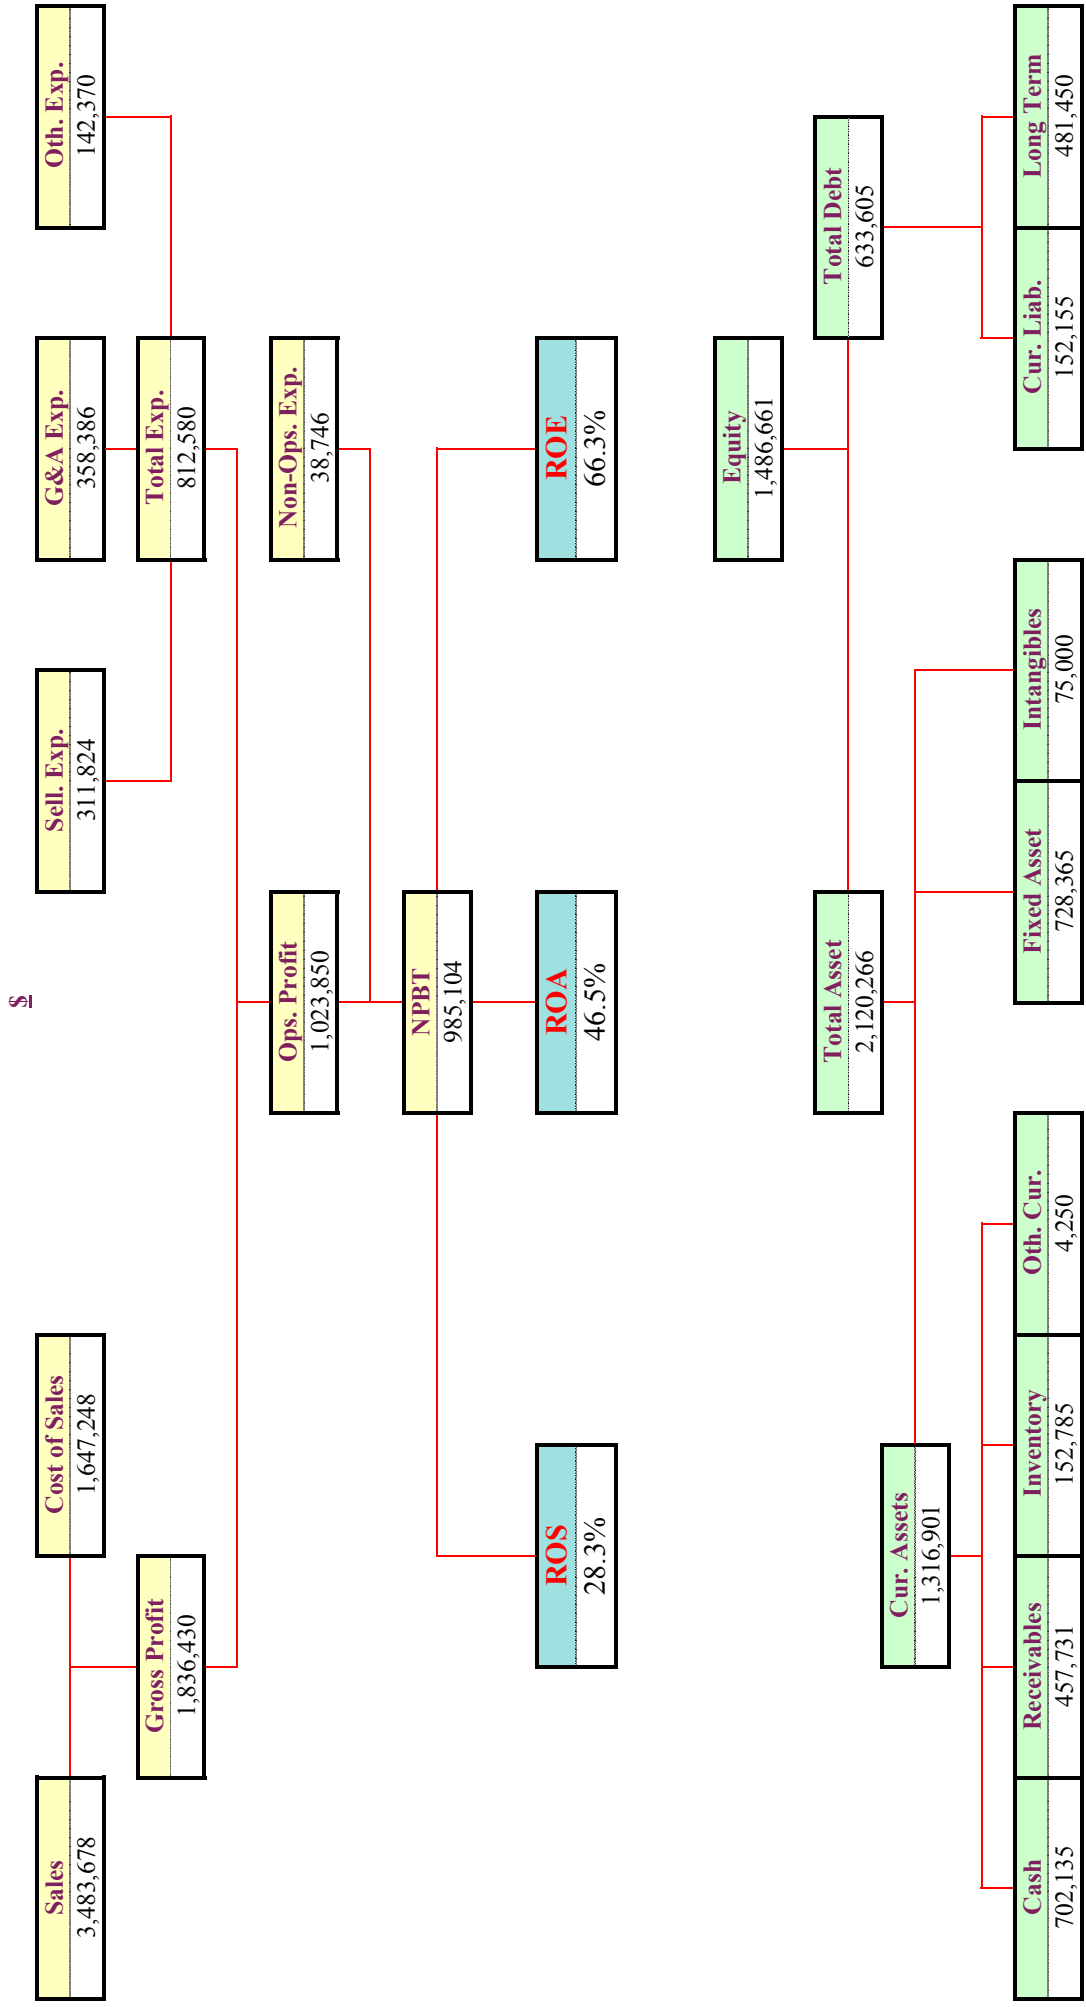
$

Sales
3,483,678

Cost of Sales
1,647,248

Gross Profit
1,836,430

Sell. Exp.
311,824

G&A Exp.
358,386

Oth. Exp.
142,370

Total Exp.
812,580

Ops. Profit
1,023,850

Non-Ops. Exp.
38,746

NPBT
985,104

ROS
28.3%

ROA
46.5%

ROE
66.3%

Cur. Assets
1,316,901

Total Asset
2,120,266

Equity
1,486,661

Total Debt
633,605

Cash
702,135

Receivables
457,731

Inventory
152,785

Oth. Cur.
4,250

Fixed Asset
728,365

Intangibles
75,000

Cur. Liab.
152,155

Long Term
481,450